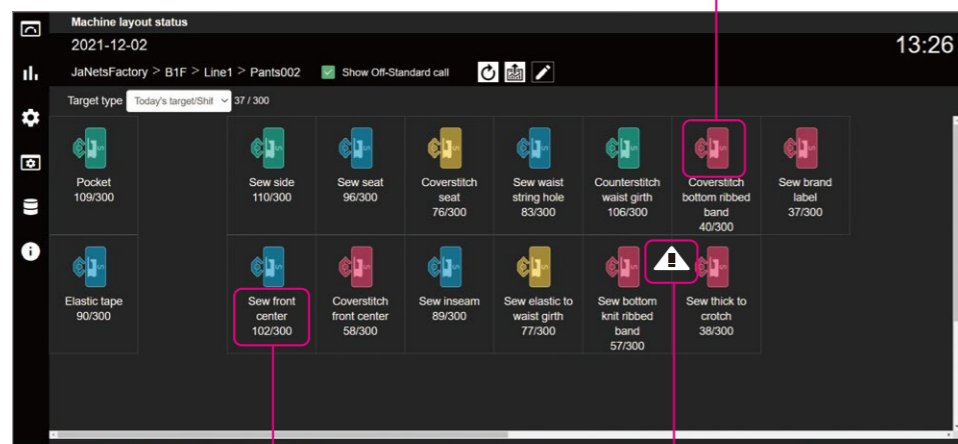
Machine layout status

2021-12-02

13:26

JaNetsFactory > B1F > Line1 > Pants002

Show Off-Standard call

Target type Today's target/Shif 37 / 300

Pocket
109/300

Sew side
110/300

Sew seat
96/300

Coverstitch seat
76/300

Sew waist string hole
83/300

Counterstitch waist girth
106/300

Coverstitch bottom ribbed band
40/300

Sew brand label
37/300

Elastic tape
90/300

Sew front center
102/300

Coverstitch front center
58/300

Sew inseam
89/300

Sew elastic to waist girth
77/300

Sew bottom knit ribbed band
57/300

Sew thick to crotch
38/300